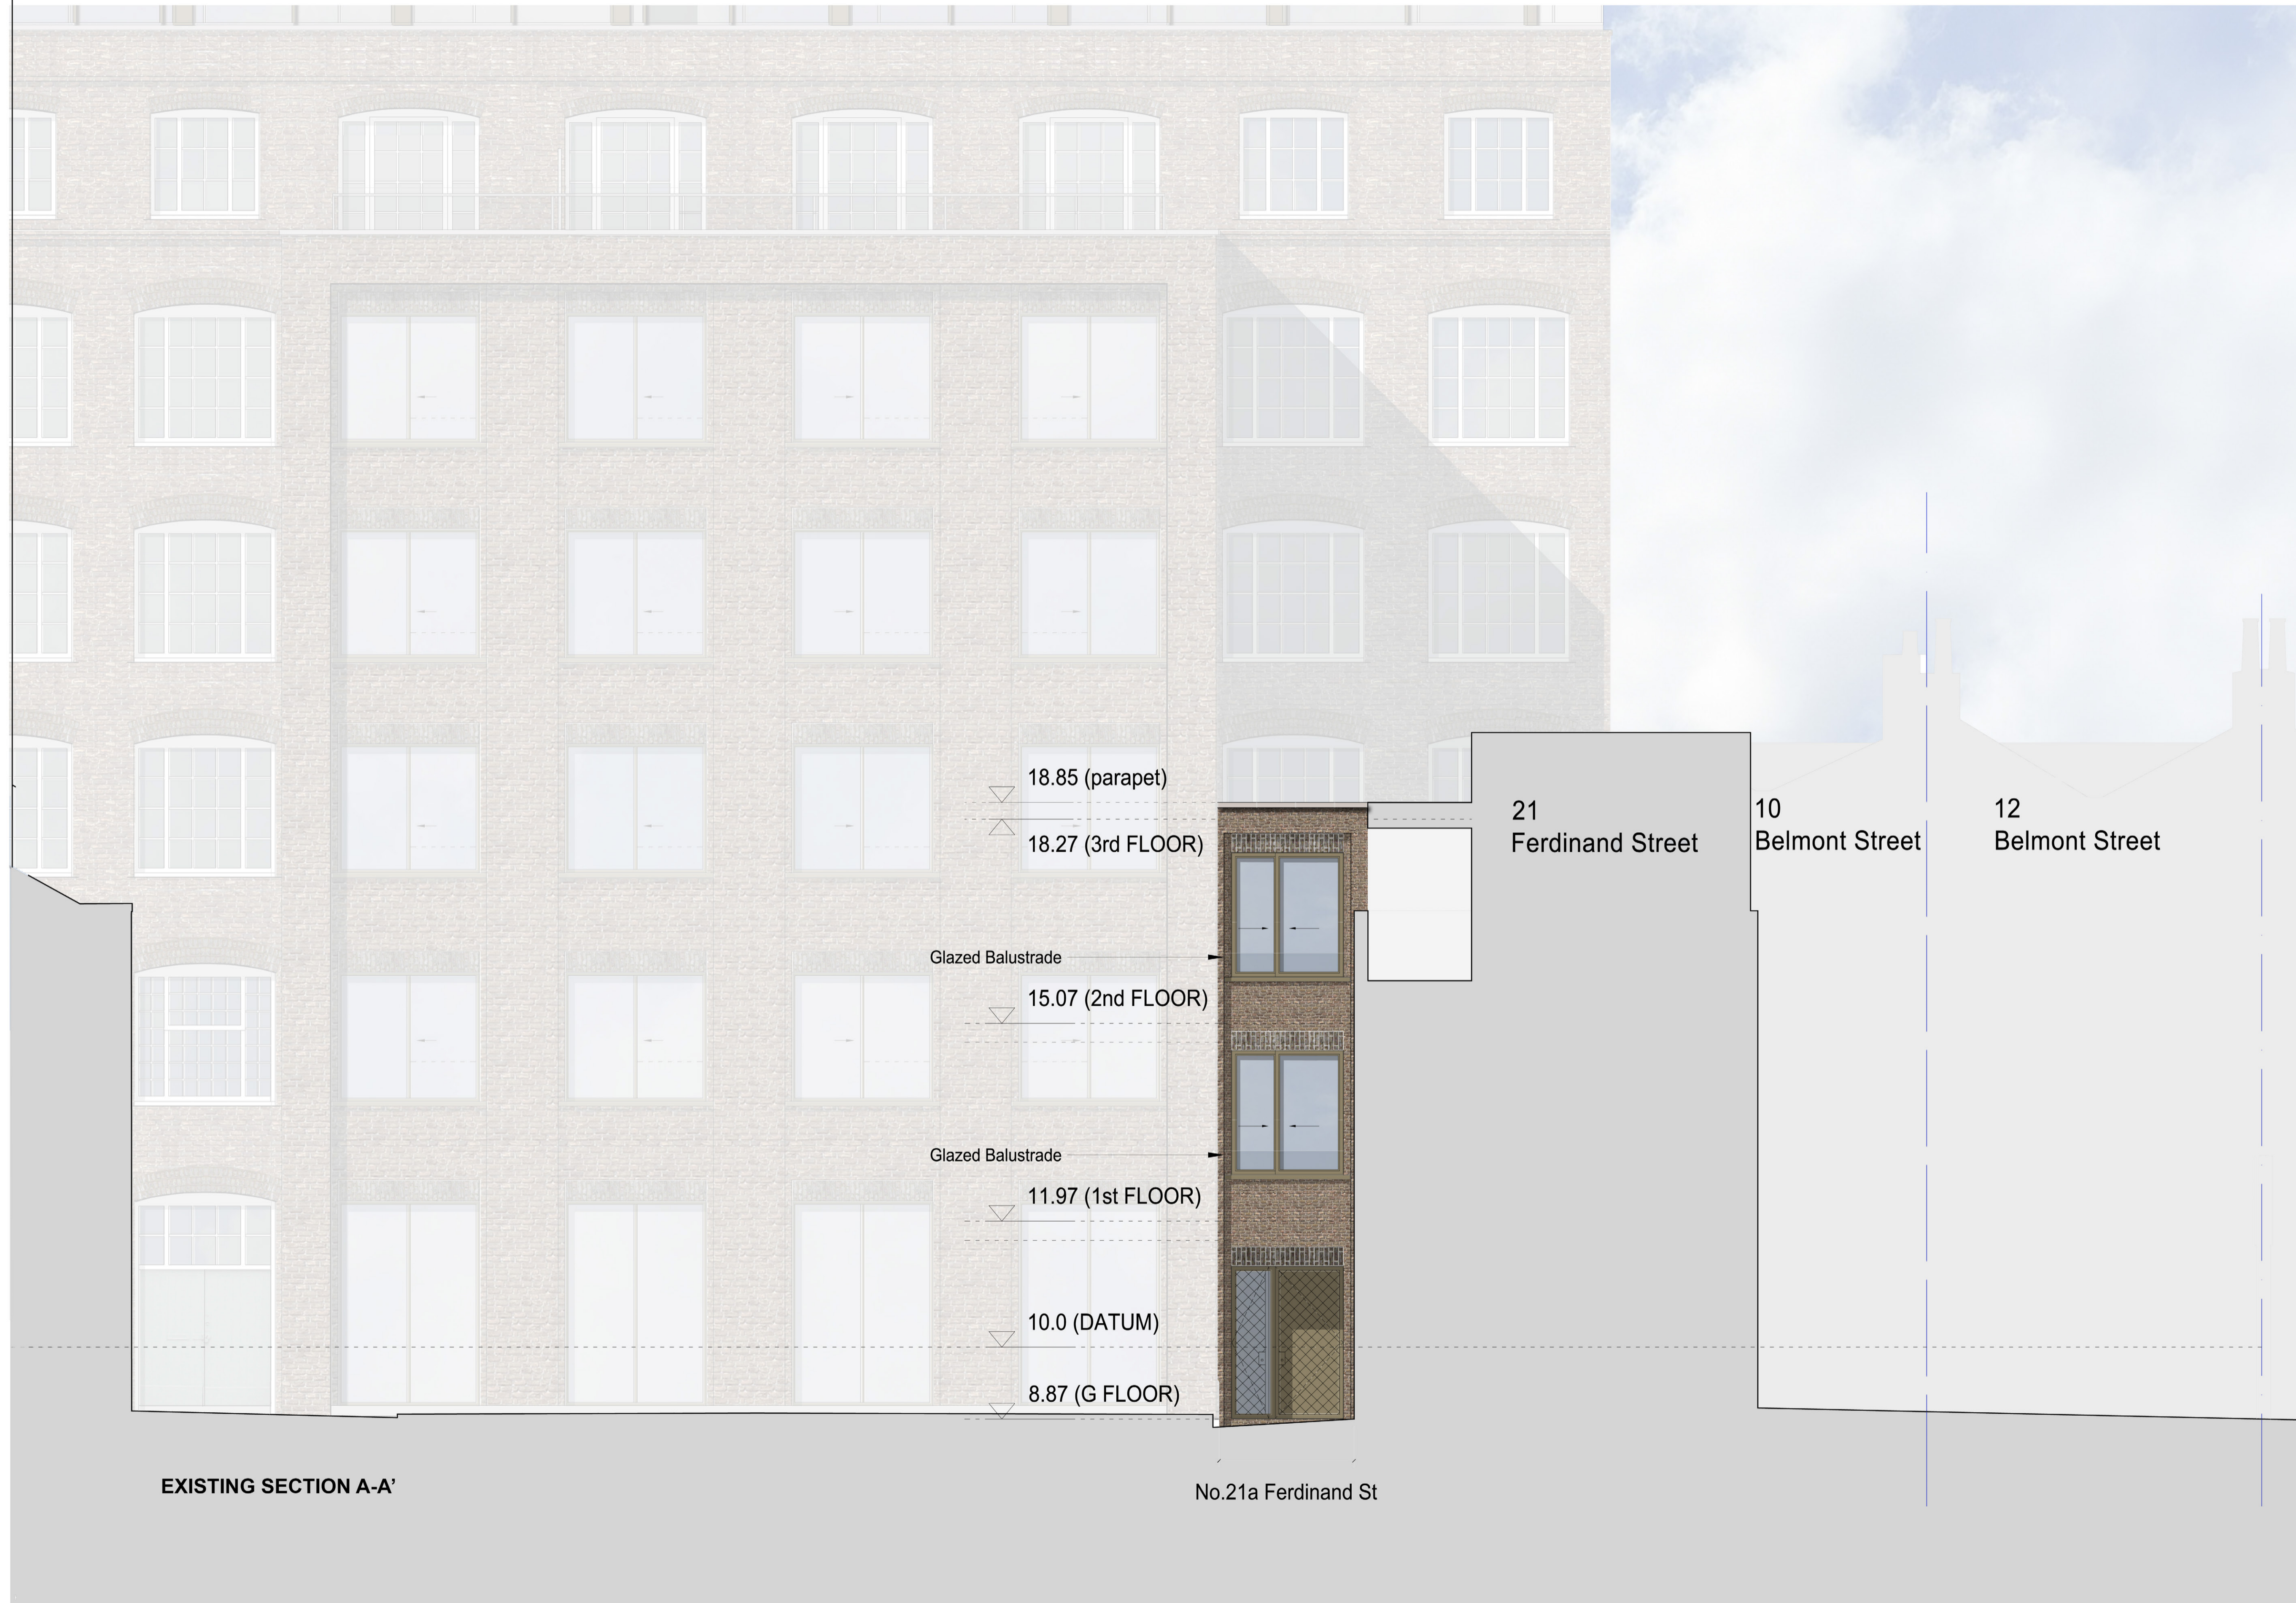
18.85 (parapet)

18.27 (3rd FLOOR)

21
Ferdinand Street

10
Belmont Street

12
Belmont Street

Glazed Balustrade

15.07 (2nd FLOOR)

Glazed Balustrade

11.97 (1st FLOOR)

10.0 (DATUM)

8.87 (G FLOOR)

EXISTING SECTION A-A'

No.21a Ferdinand St